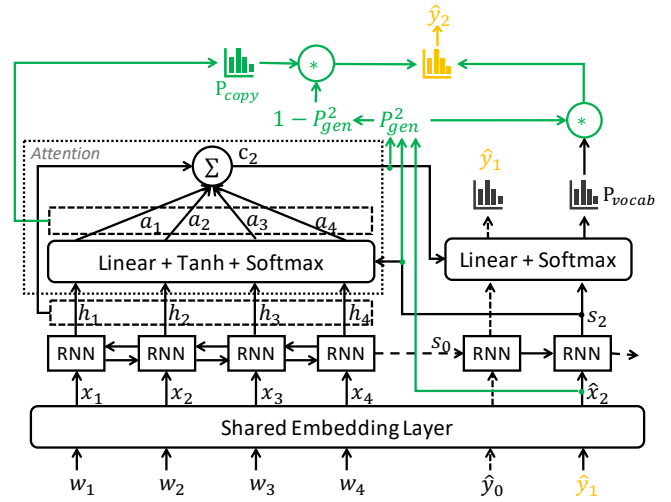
$\hat{y}_2$

$\text{P}_{copy}$

*

*

$1 - P_{gen}^2$ $P_{gen}^2$

Attention

$\Sigma$ $c_2$

$\hat{y}_1$

$\text{P}_{vocab}$

$a_1$ $a_2$ $a_3$ $a_4$

Linear + Tanh + Softmax

Linear + Softmax

$h_1$ $h_2$ $h_3$ $h_4$

$s_2$

RNN RNN RNN RNN

$s_0$

RNN RNN

$x_1$ $x_2$ $x_3$ $x_4$

$\hat{x}_2$

Shared Embedding Layer

$w_1$ $w_2$ $w_3$ $w_4$

$\hat{y}_0$ $\hat{y}_1$